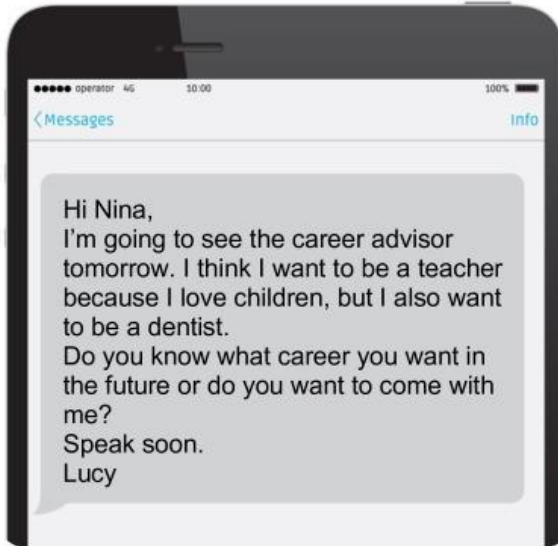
●●●●● operator 4G 10:00 100%

<Messages Info

Hi Nina,
I'm going to see the career advisor tomorrow. I think I want to be a teacher because I love children, but I also want to be a dentist.
Do you know what career you want in the future or do you want to come with me?
Speak soon.
Lucy